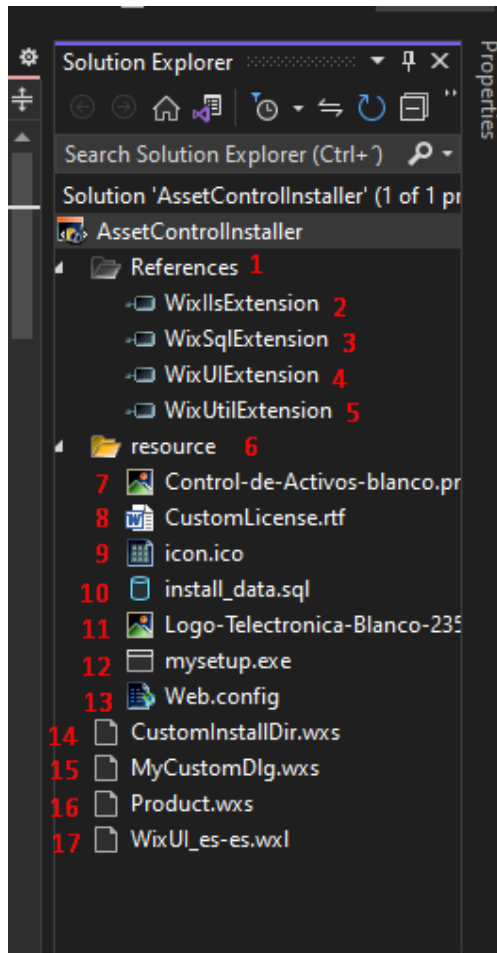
Solution Explorer
Properties
Search Solution Explorer (Ctrl+')
Solution 'AssetControlInstaller' (1 of 1 pr
AssetControlInstaller
References 1
WixIlsExtension 2
WixSqlExtension 3
WixUIExtension 4
WixUtilExtension 5
resource 6
7 Control-de-Activos-blanco.pr
8 CustomLicense.rtf
9 icon.ico
10 install_data.sql
11 Logo-Telectronica-Blanco-235
12 mysetup.exe
13 Web.config
14 CustomInstallDir.wxs
15 MyCustomDlg.wxs
16 Product.wxs
17 WixUI_es-es.wxl